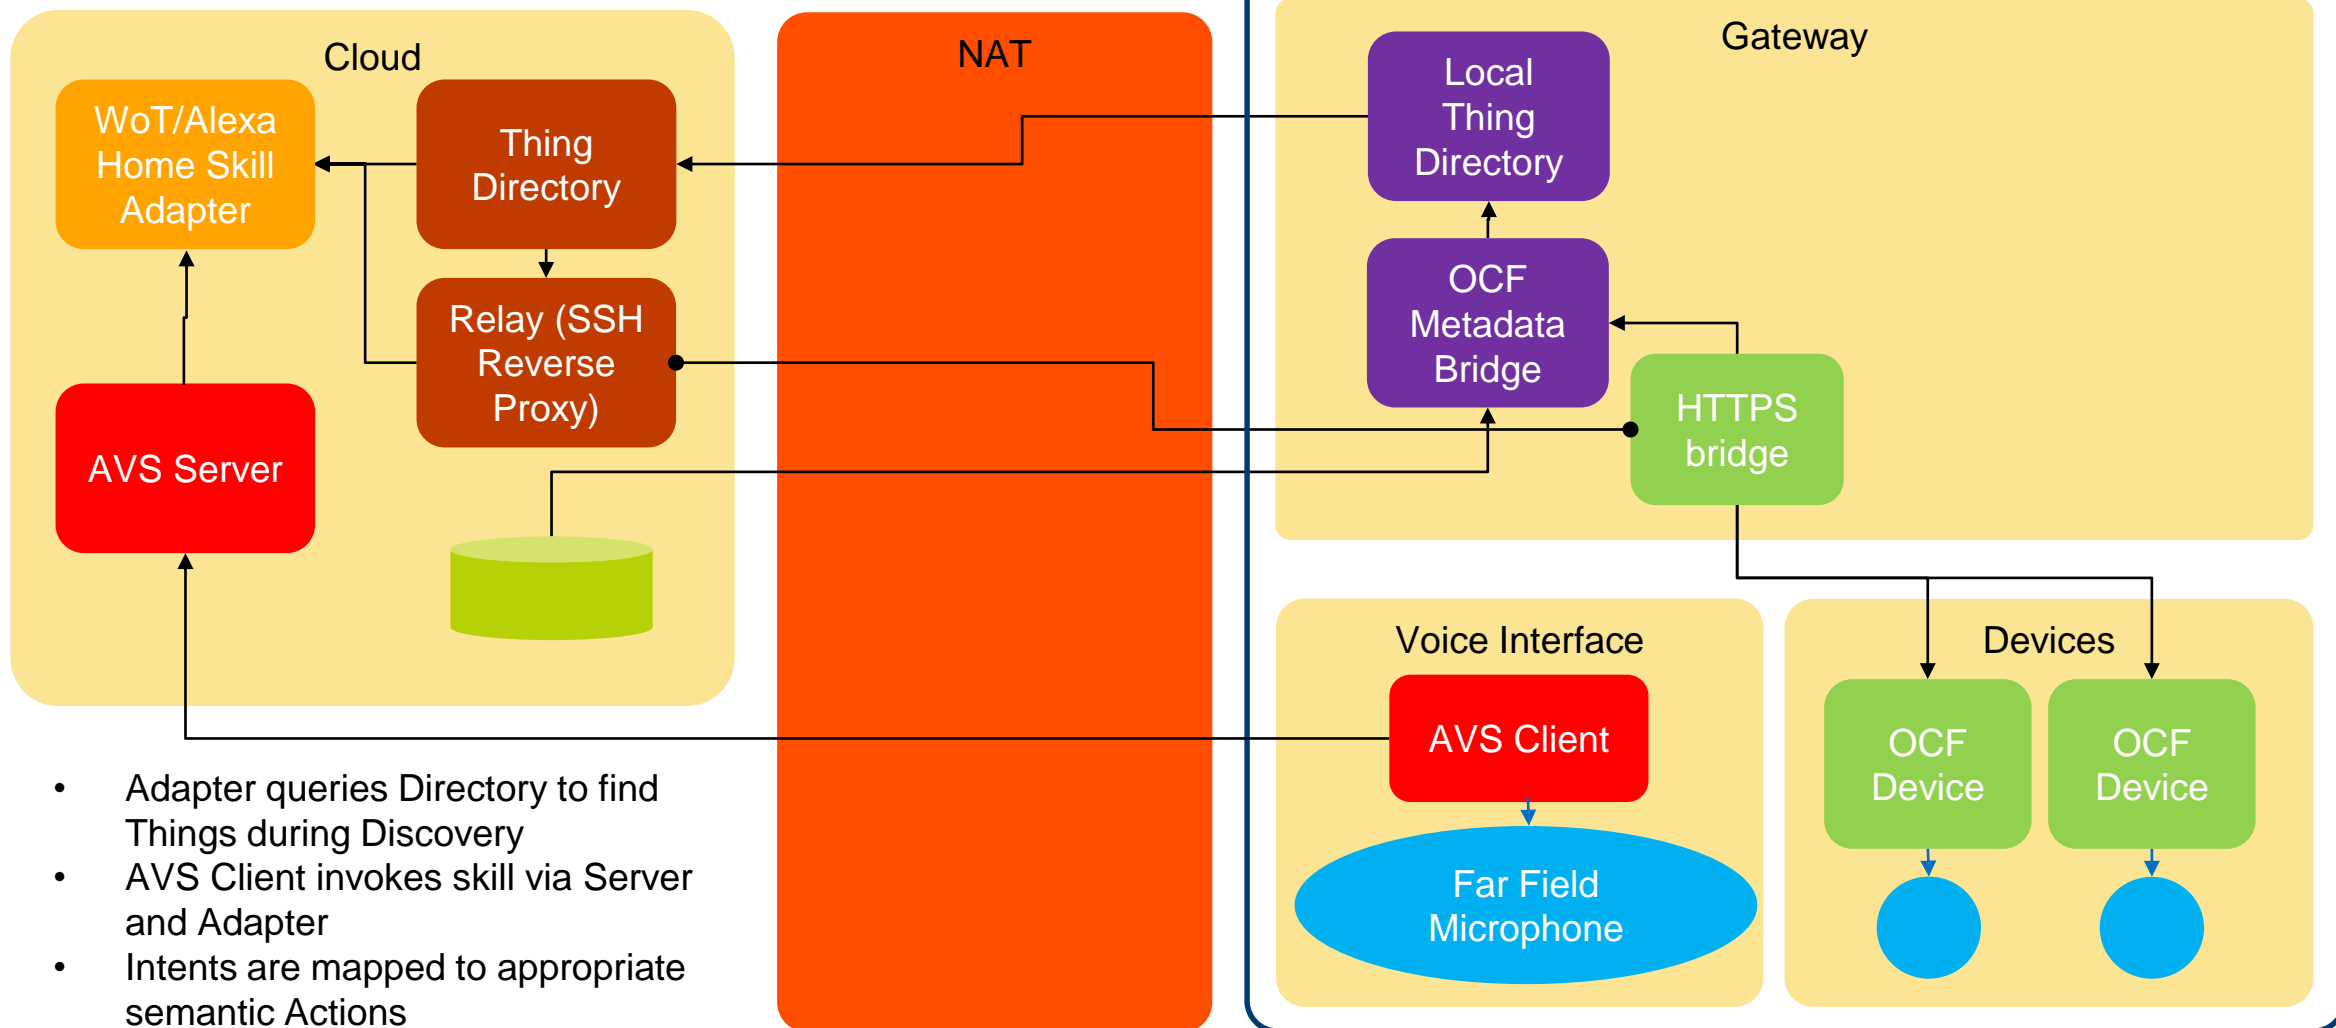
Cloud

WoT/Alexa Home Skill Adapter

Thing Directory

Relay (SSH Reverse Proxy)

AVS Server

NAT

Gateway

Local Thing Directory

OCF Metadata Bridge

HTTPS bridge

Voice Interface

AVS Client

Far Field Microphone

Devices

OCF Device

OCF Device

• Adapter queries Directory to find Things during Discovery
• AVS Client invokes skill via Server and Adapter
• Intents are mapped to appropriate semantic Actions